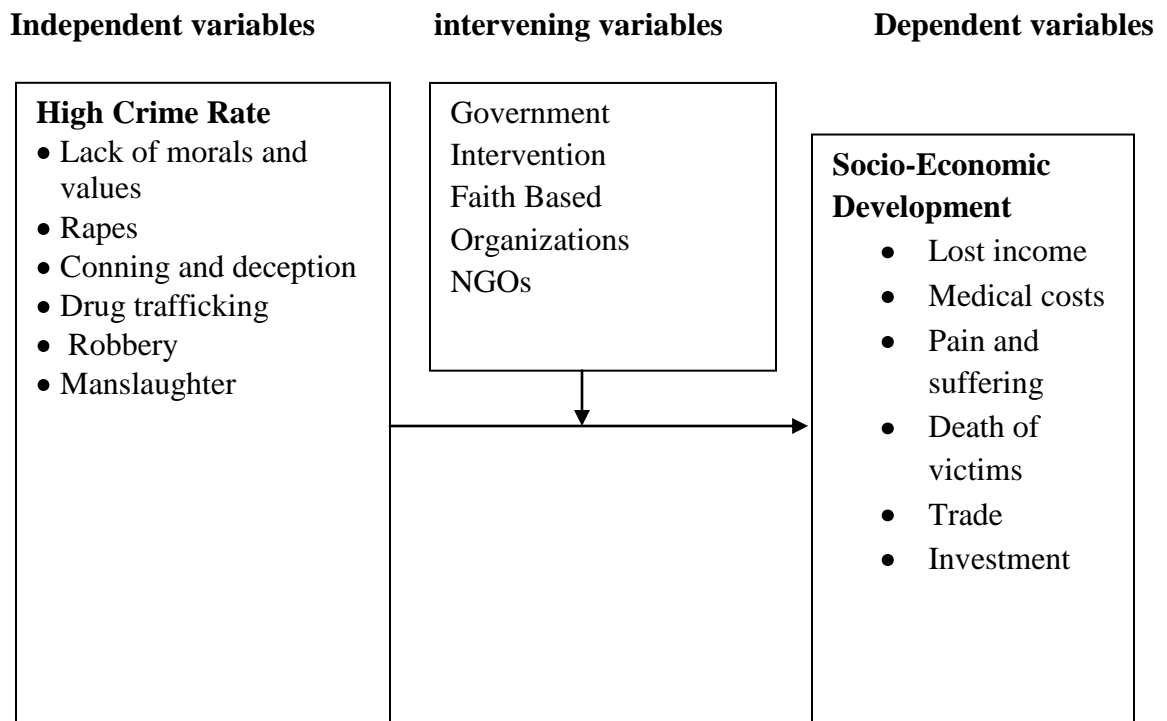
**Independent variables** **intervening variables** **Dependent variables**

**High Crime Rate**
- Lack of morals and values
- Rapes
- Conning and deception
- Drug trafficking
- Robbery
- Manslaughter

Government
Intervention
Faith Based
Organizations
NGOs

**Socio-Economic Development**
- Lost income
- Medical costs
- Pain and suffering
- Death of victims
- Trade
- Investment